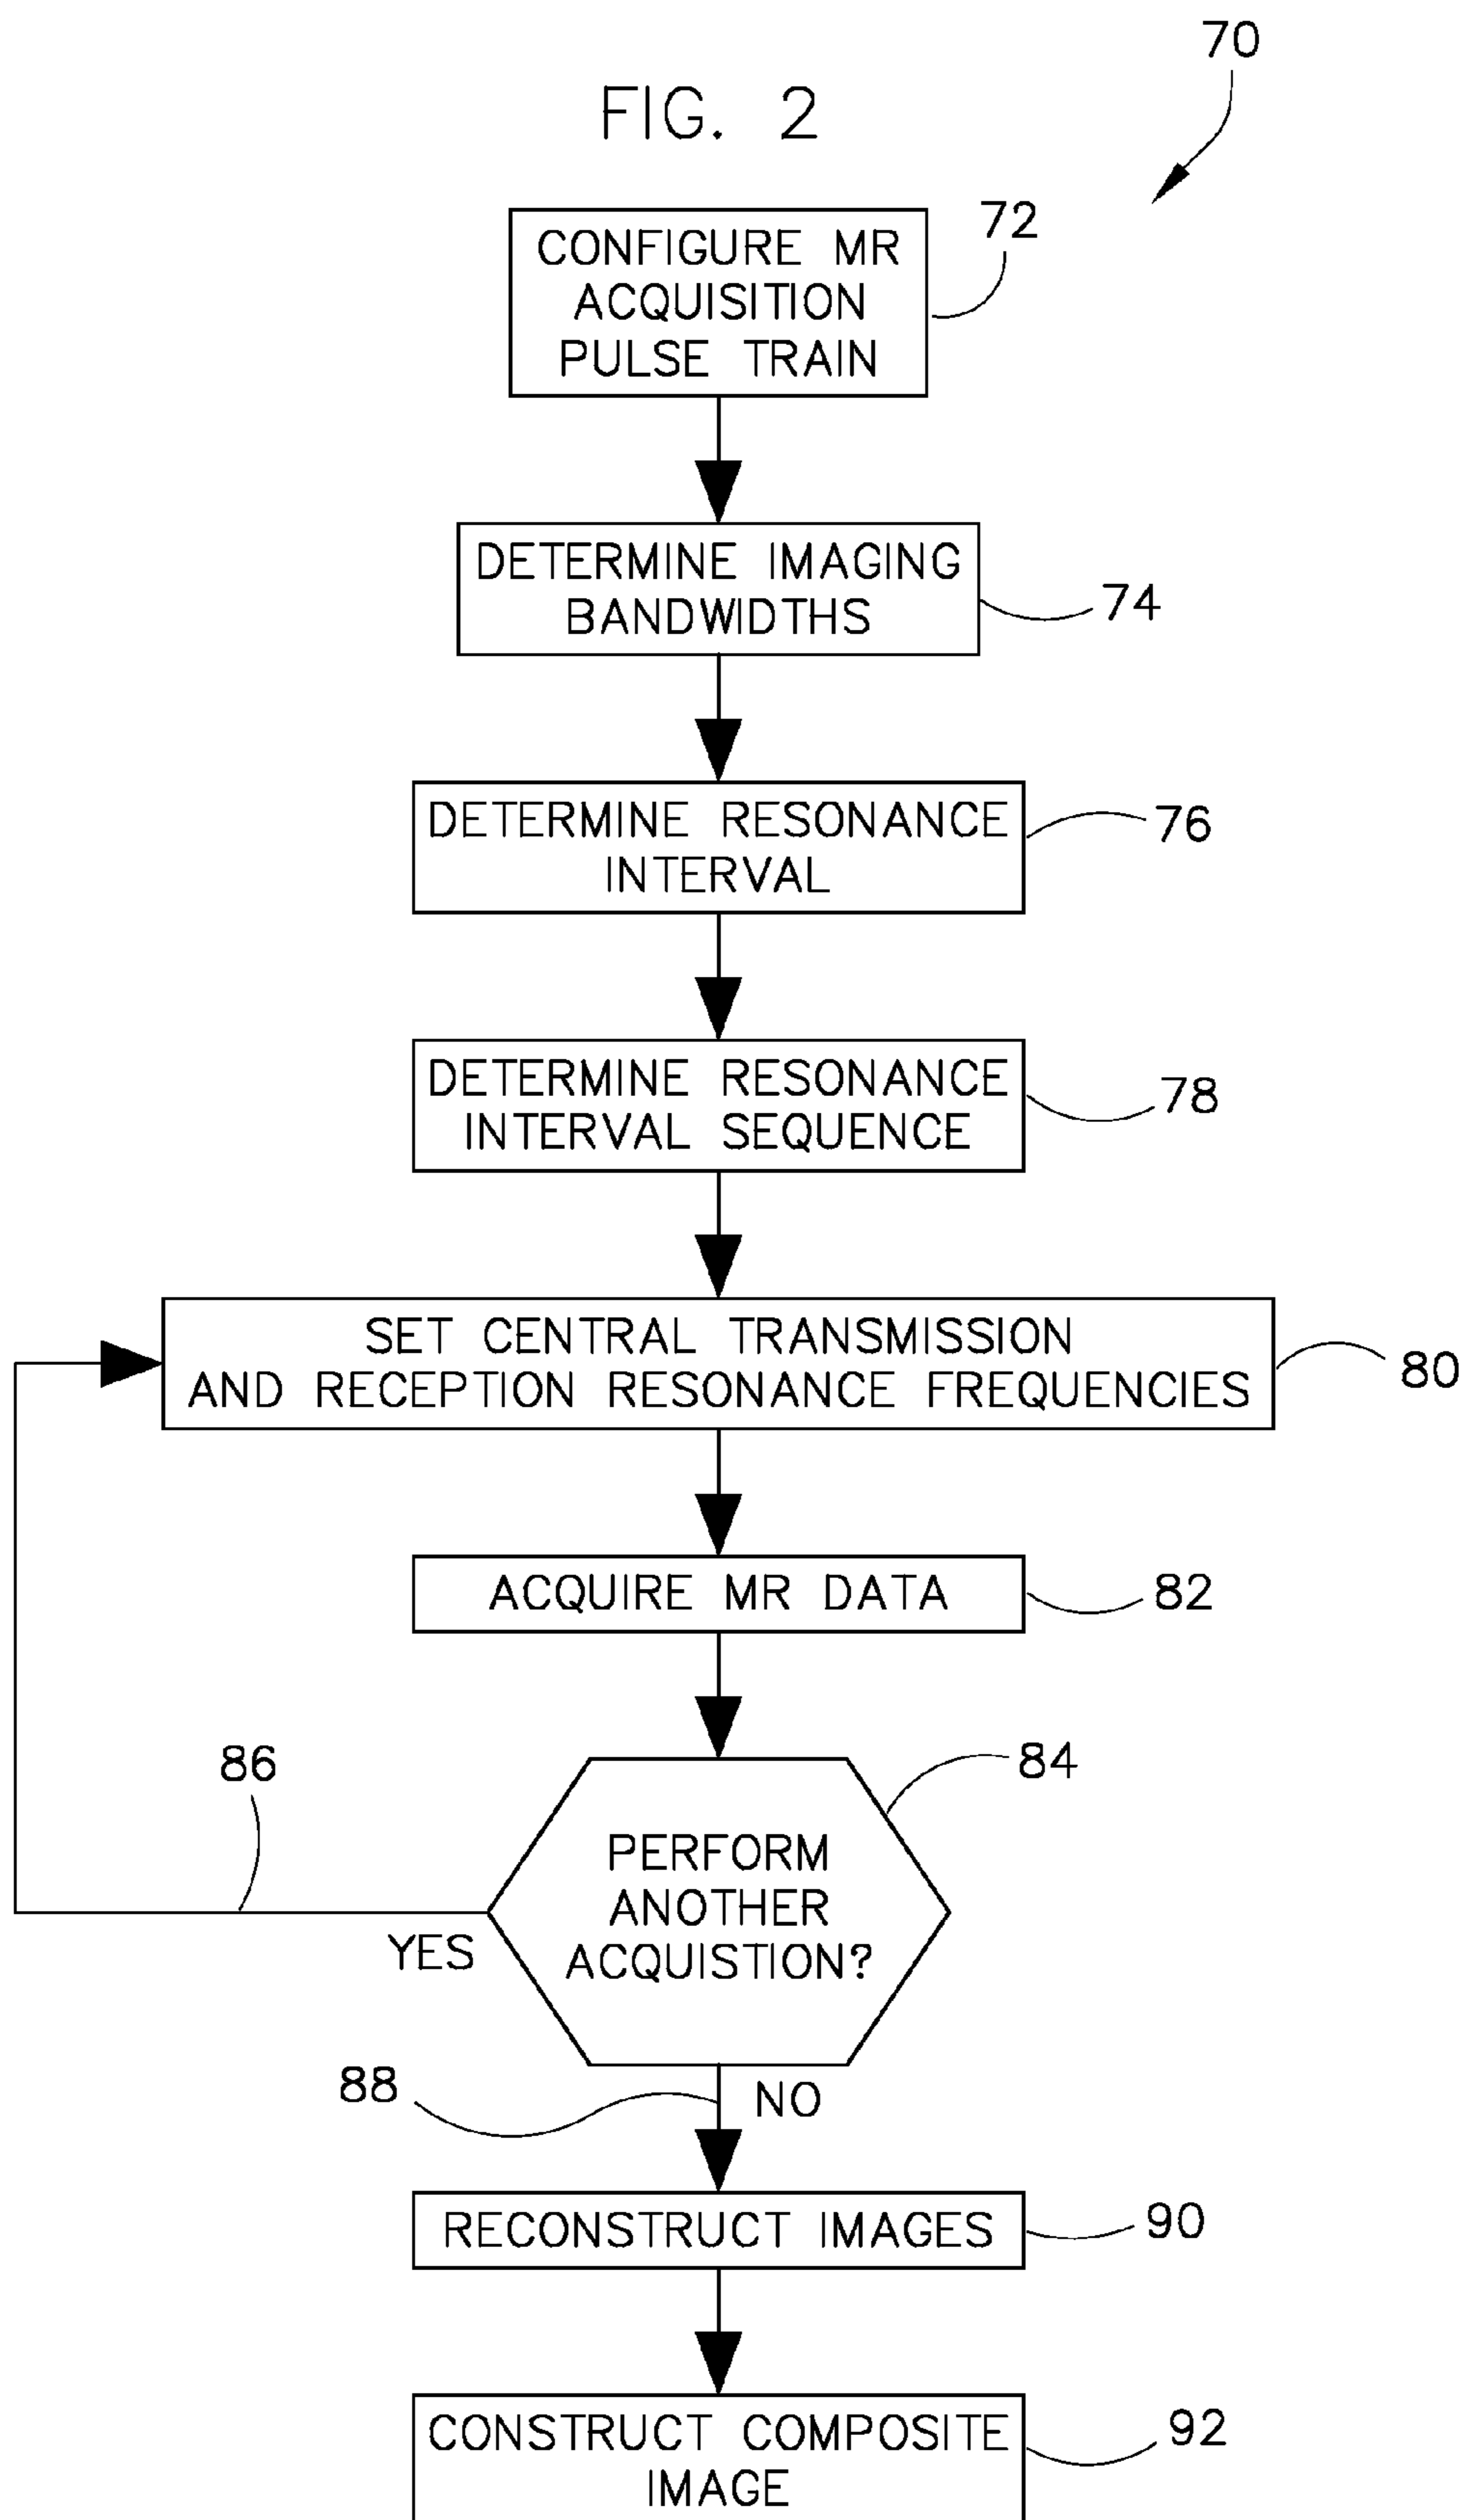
FIG. 2

70

CONFIGURE MR ACQUISITION PULSE TRAIN

72

DETERMINE IMAGING BANDWIDTHS

74

DETERMINE RESONANCE INTERVAL

76

DETERMINE RESONANCE INTERVAL SEQUENCE

78

SET CENTRAL TRANSMISSION AND RECEPTION RESONANCE FREQUENCIES

80

ACQUIRE MR DATA

82

86

84

PERFORM ANOTHER ACQUISTION?

YES

88

NO

RECONSTRUCT IMAGES

90

CONSTRUCT COMPOSITE IMAGE

92